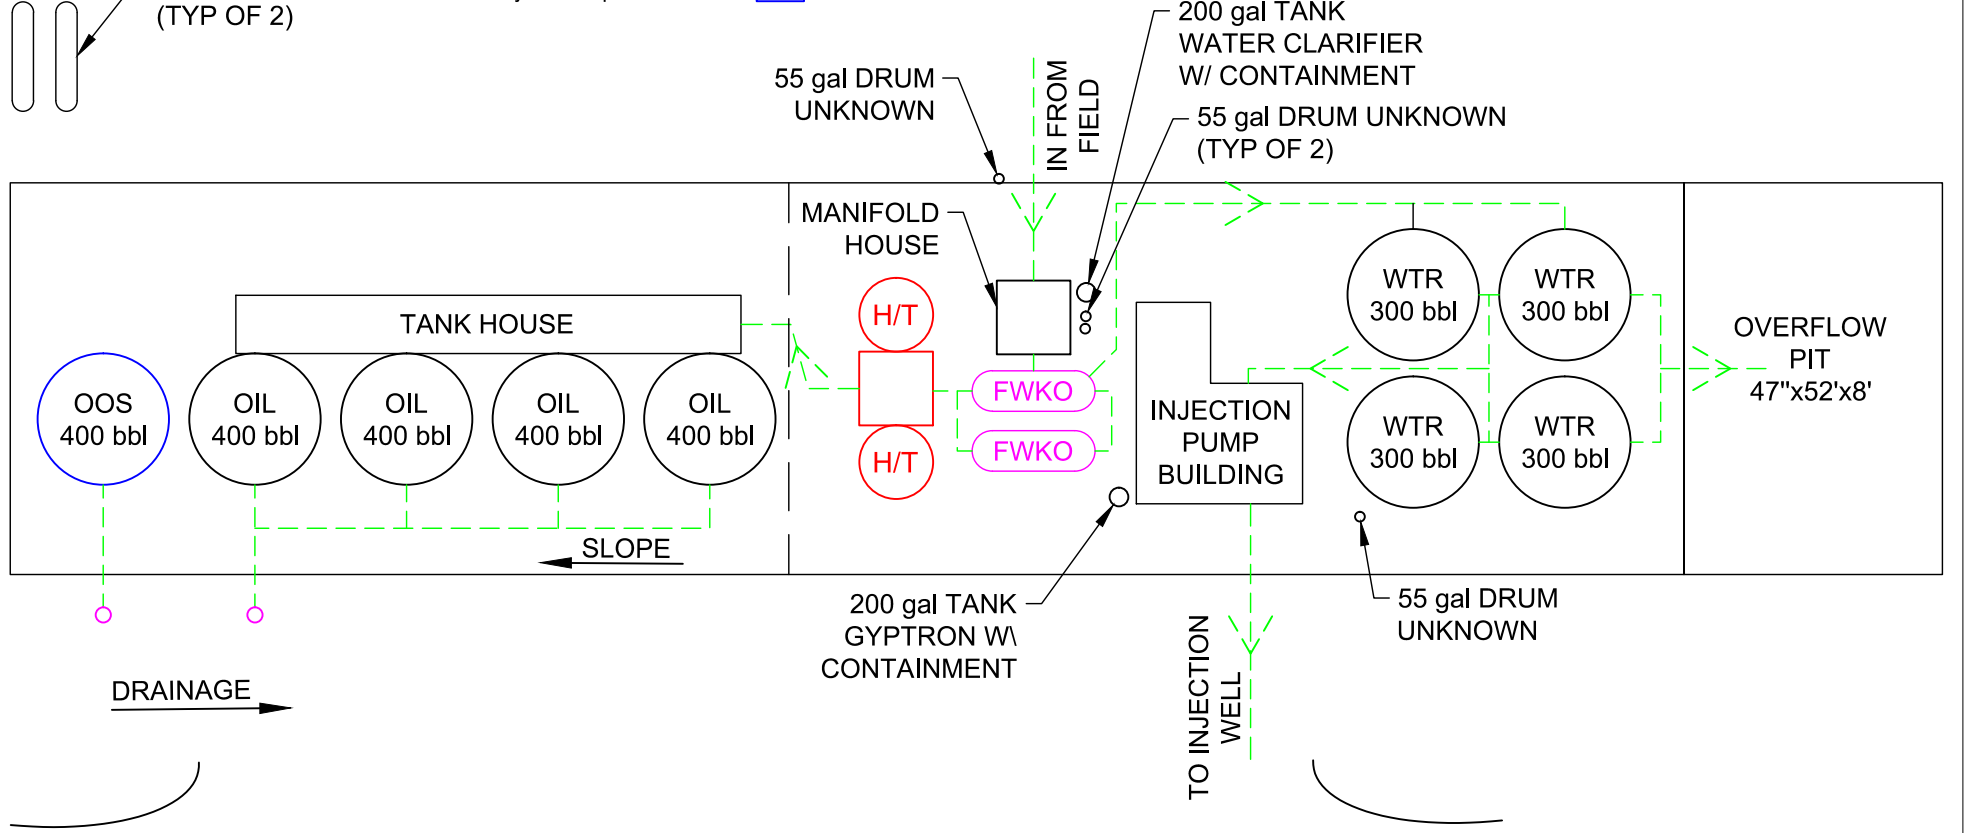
(TYP OF 2)

200 gal TANK
WATER CLARIFIER
W/ CONTAINMENT

55 gal DRUM
UNKNOWN

IN FROM
FIELD

55 gal DRUM UNKNOWN
(TYP OF 2)

MANIFOLD
HOUSE

TANK HOUSE

H/T

H/T

FWKO

FWKO

WTR
300 bbl

WTR
300 bbl

WTR
300 bbl

WTR
300 bbl

OVERFLOW
PIT
47"x52'x8'

INJECTION
PUMP
BUILDING

OOS
400 bbl

OIL
400 bbl

OIL
400 bbl

OIL
400 bbl

OIL
400 bbl

SLOPE

200 gal TANK
GYPTRON W\
CONTAINMENT

TO INJECTION
WELL

55 gal DRUM
UNKNOWN

DRAINAGE